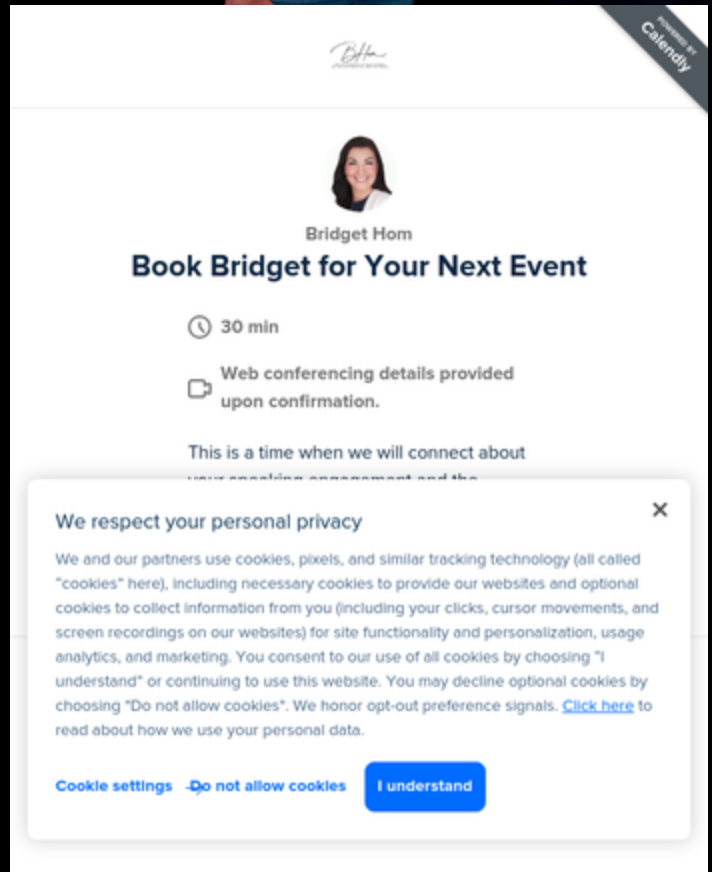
POWERED BY Calendly

BHom

Bridget Hom

Book Bridget for Your Next Event

30 min

Web conferencing details provided upon confirmation.

This is a time when we will connect about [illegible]

We respect your personal privacy

×

We and our partners use cookies, pixels, and similar tracking technology (all called "cookies" here), including necessary cookies to provide our websites and optional cookies to collect information from you (including your clicks, cursor movements, and screen recordings on our websites) for site functionality and personalization, usage analytics, and marketing. You consent to our use of all cookies by choosing "I understand" or continuing to use this website. You may decline optional cookies by choosing "Do not allow cookies". We honor opt-out preference signals. Click here to read about how we use your personal data.

Cookie settings Do not allow cookies I understand